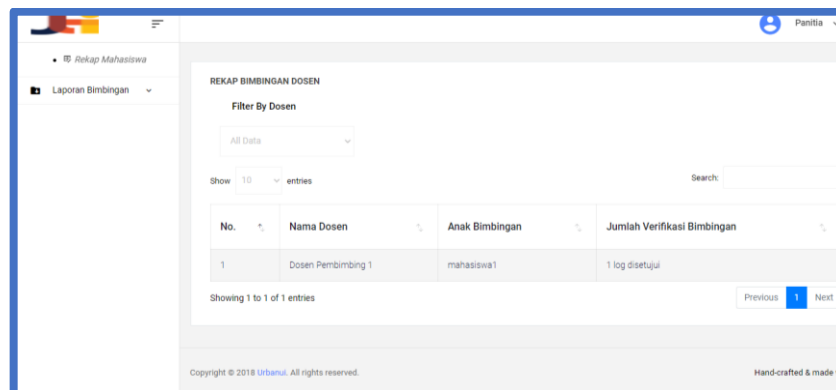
Panitia

Rekap Mahasiswa

Laporan Bimbingan

REKAP BIMBINGAN DOSEN

Filter By Dosen

All Data

Show 10 entries

Search:

| No. | Nama Dosen | Anak Bimbingan | Jumlah Verifikasi Bimbingan |
|---|---|---|---|
| 1 | Dosen Pembimbing 1 | mahasiswa1 | 1 log disetujui |

Showing 1 to 1 of 1 entries

Previous 1 Next

Copyright © 2018 Urbanui. All rights reserved.

Hand-crafted & made